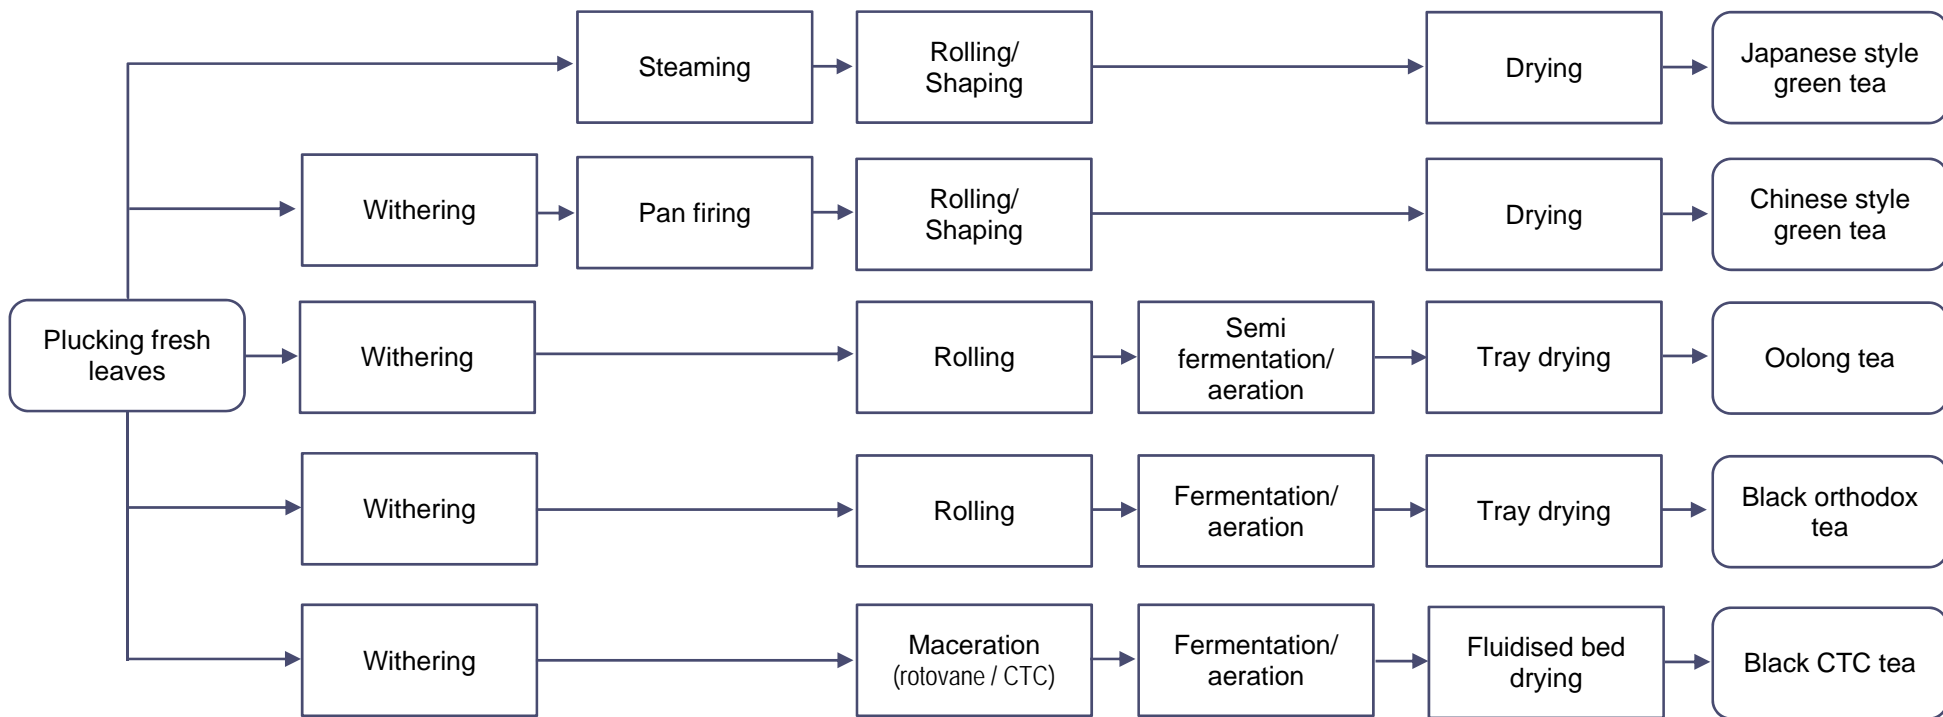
Plucking fresh leaves

Steaming

Rolling/ Shaping

Drying

Japanese style green tea

Withering

Pan firing

Rolling/ Shaping

Drying

Chinese style green tea

Withering

Rolling

Semi fermentation/ aeration

Tray drying

Oolong tea

Withering

Rolling

Fermentation/ aeration

Tray drying

Black orthodox tea

Withering

Maceration (rotovane / CTC)

Fermentation/ aeration

Fluidised bed drying

Black CTC tea